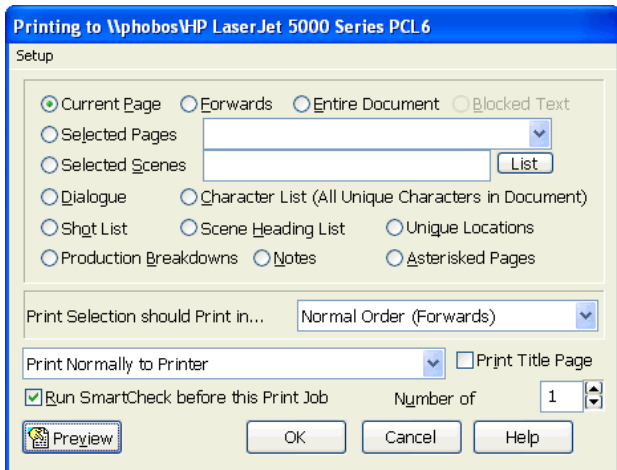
Printing to \\phobos\HP LaserJet 5000 Series PCL6

Setup

Current Page
Forwards
Entire Document
Blocked Text
Selected Pages
Selected Scenes
List
Dialogue
Character List (All Unique Characters in Document)
Shot List
Scene Heading List
Unique Locations
Production Breakdowns
Notes
Asterisked Pages

Print Selection should Print in...
Normal Order (Forwards)

Print Normally to Printer
Print Title Page
Run SmartCheck before this Print Job
Number of
1

Preview
OK
Cancel
Help